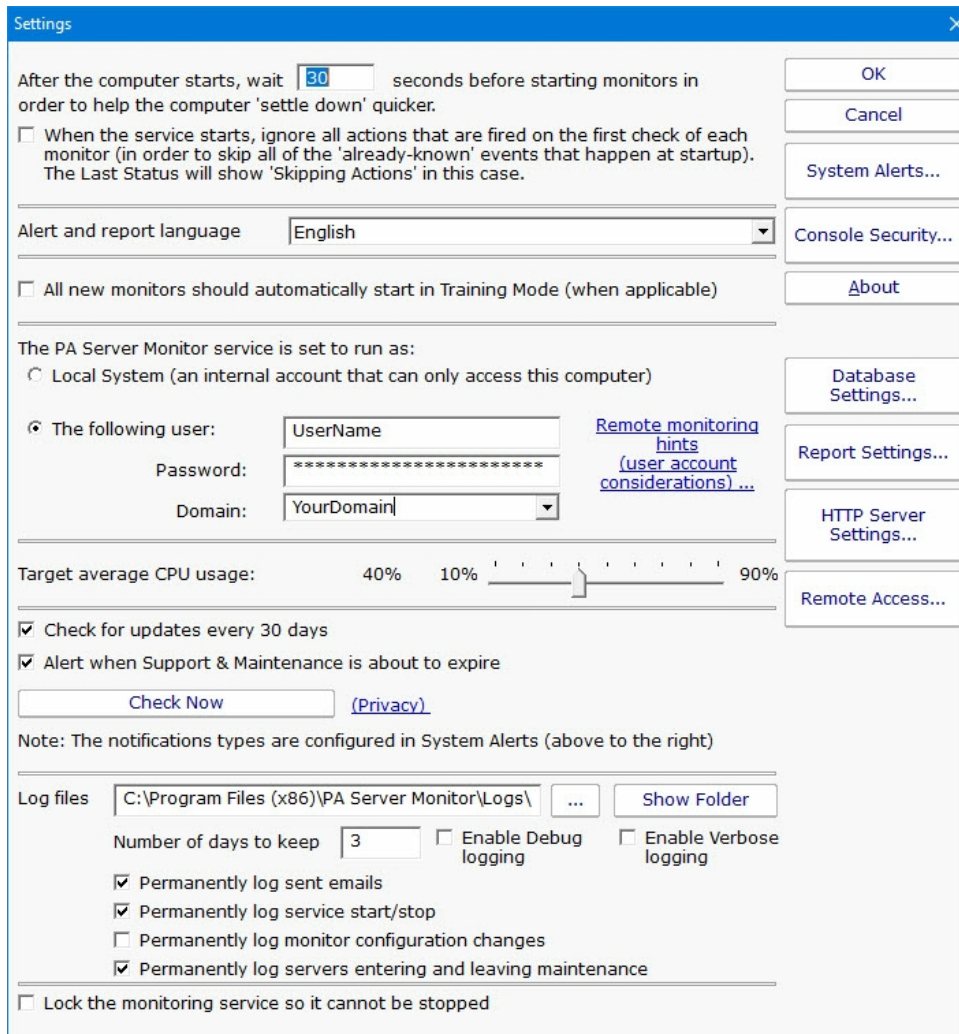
Settings

After the computer starts, wait 30 seconds before starting monitors in order to help the computer 'settle down' quicker.

☐ When the service starts, ignore all actions that are fired on the first check of each monitor (in order to skip all of the 'already-known' events that happen at startup). The Last Status will show 'Skipping Actions' in this case.

Alert and report language English

☐ All new monitors should automatically start in Training Mode (when applicable)

The PA Server Monitor service is set to run as:
Local System (an internal account that can only access this computer)

The following user: UserName
Password: ************************
Domain: YourDomain

Remote monitoring hints (user account considerations) ...

Target average CPU usage: 40% 10% 90%

☑ Check for updates every 30 days
☑ Alert when Support & Maintenance is about to expire

Check Now (Privacy)

Note: The notifications types are configured in System Alerts (above to the right)

Log files C:\Program Files (x86)\PA Server Monitor\Logs\ ... Show Folder

Number of days to keep 3 ☐ Enable Debug logging ☐ Enable Verbose logging

☑ Permanently log sent emails
☑ Permanently log service start/stop
☐ Permanently log monitor configuration changes
☑ Permanently log servers entering and leaving maintenance

☐ Lock the monitoring service so it cannot be stopped

OK
Cancel
System Alerts...
Console Security...
About
Database Settings...
Report Settings...
HTTP Server Settings...
Remote Access...